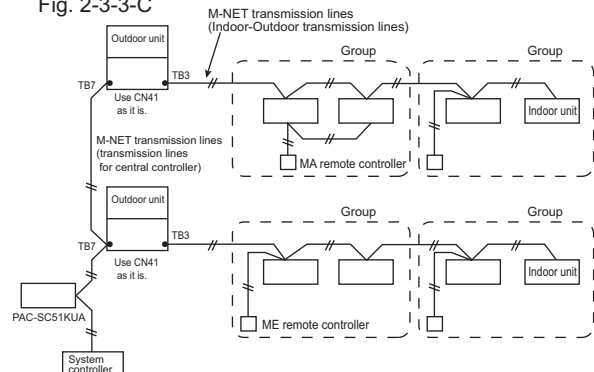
Fig. 2-3-3-C

M-NET transmission lines (Indoor-Outdoor transmission lines)

Outdoor unit

TB7

TB3

Use CN41 as it is.

Group

Group

Indoor unit

MA remote controller

M-NET transmission lines (transmission lines for central controller)

Outdoor unit

TB7

TB3

Use CN41 as it is.

Group

Group

Indoor unit

ME remote controller

PAC-SC51KUA

System controller